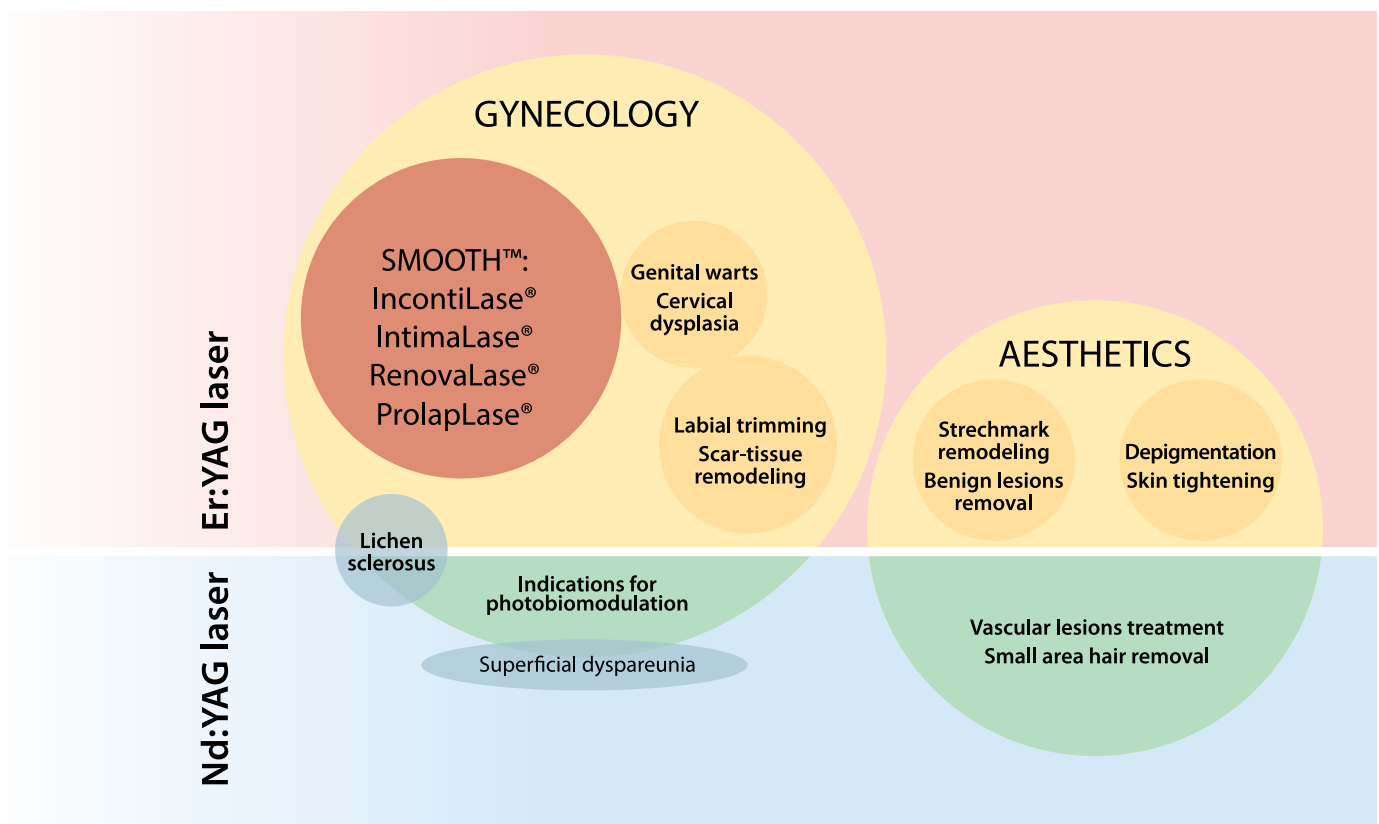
GYNECOLOGY

SMOOTH™:
IncontiLase®
IntimaLase®
RenovaLase®
ProlapLase®

Genital warts
Cervical dysplasia

Labial trimming
Scar-tissue remodeling

AESTHETICS

Strechmark remodeling
Benign lesions removal

Depigmentation
Skin tightening

Er:YAG laser

Nd:YAG laser

Lichen sclerosus

Indications for photobiomodulation

Superficial dyspareunia

Vascular lesions treatment
Small area hair removal